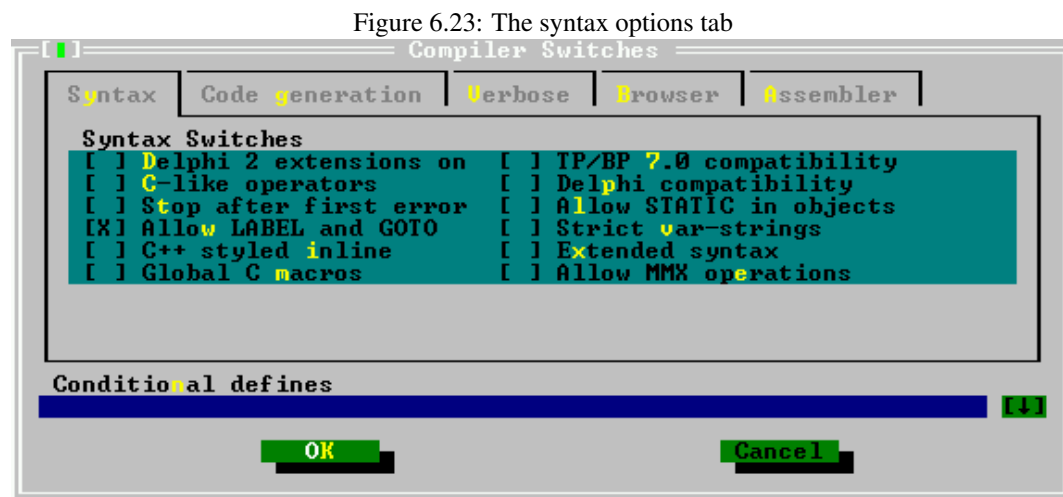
Figure 6.23: The syntax options tab

[■] Compiler Switches

Syntax | Code generation | Verbose | Browser | Assembler

Syntax Switches

[ ] Delphi 2 extensions on
[ ] C-like operators
[ ] Stop after first error
[X] Allow LABEL and GOTO
[ ] C++ styled inline
[ ] Global C macros

[ ] TP/BP 7.0 compatibility
[ ] Delphi compatibility
[ ] Allow STATIC in objects
[ ] Strict var-strings
[ ] Extended syntax
[ ] Allow MMX operations

Conditional defines

[↓]

OK

Cancel